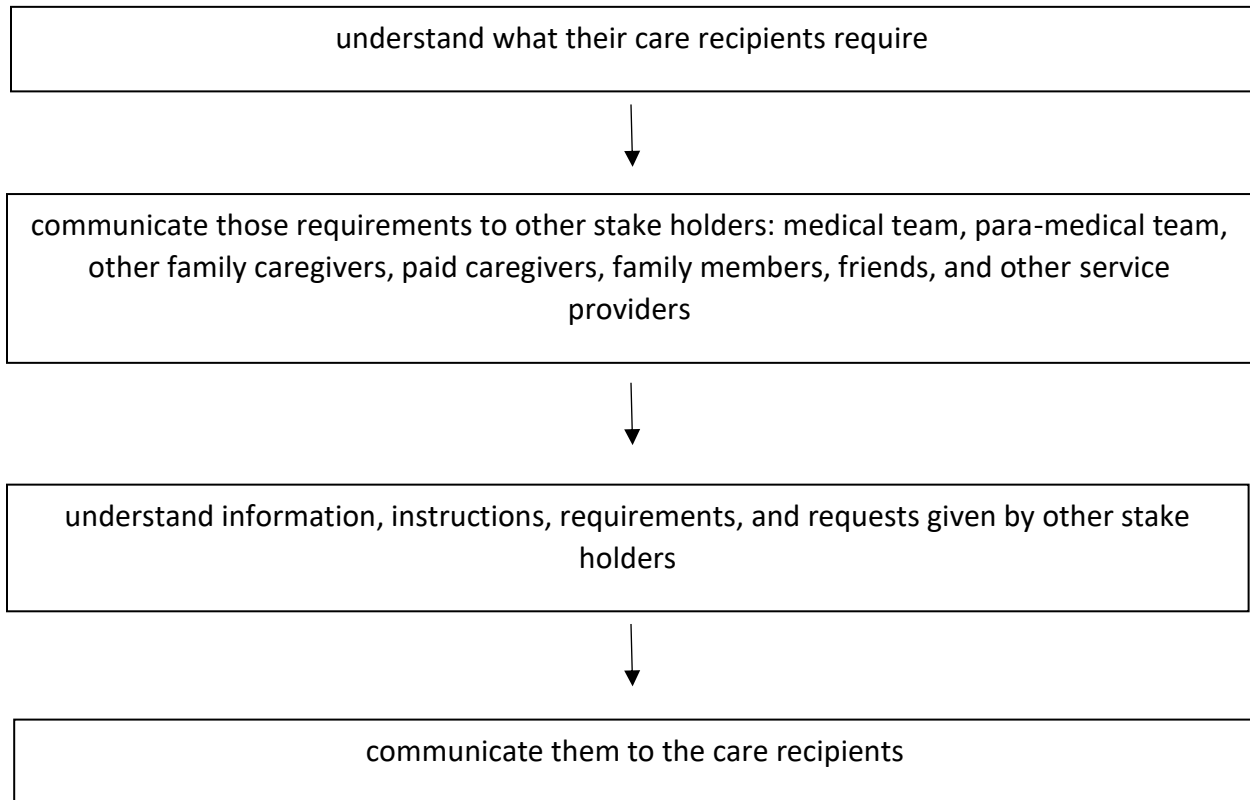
understand what their care recipients require

communicate those requirements to other stake holders: medical team, para-medical team, other family caregivers, paid caregivers, family members, friends, and other service providers

understand information, instructions, requirements, and requests given by other stake holders

communicate them to the care recipients